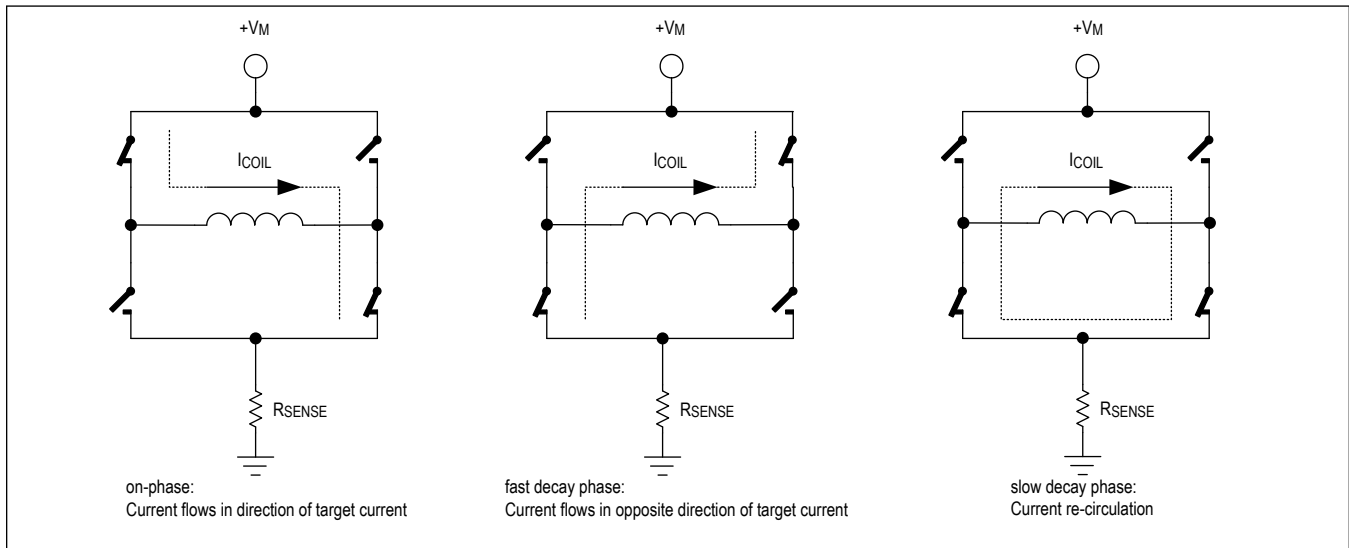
+VM

ICOIL

RSENSE

on-phase:
Current flows in direction of target current

+VM

ICOIL

RSENSE

fast decay phase:
Current flows in opposite direction of target current

+VM

ICOIL

RSENSE

slow decay phase:
Current re-circulation